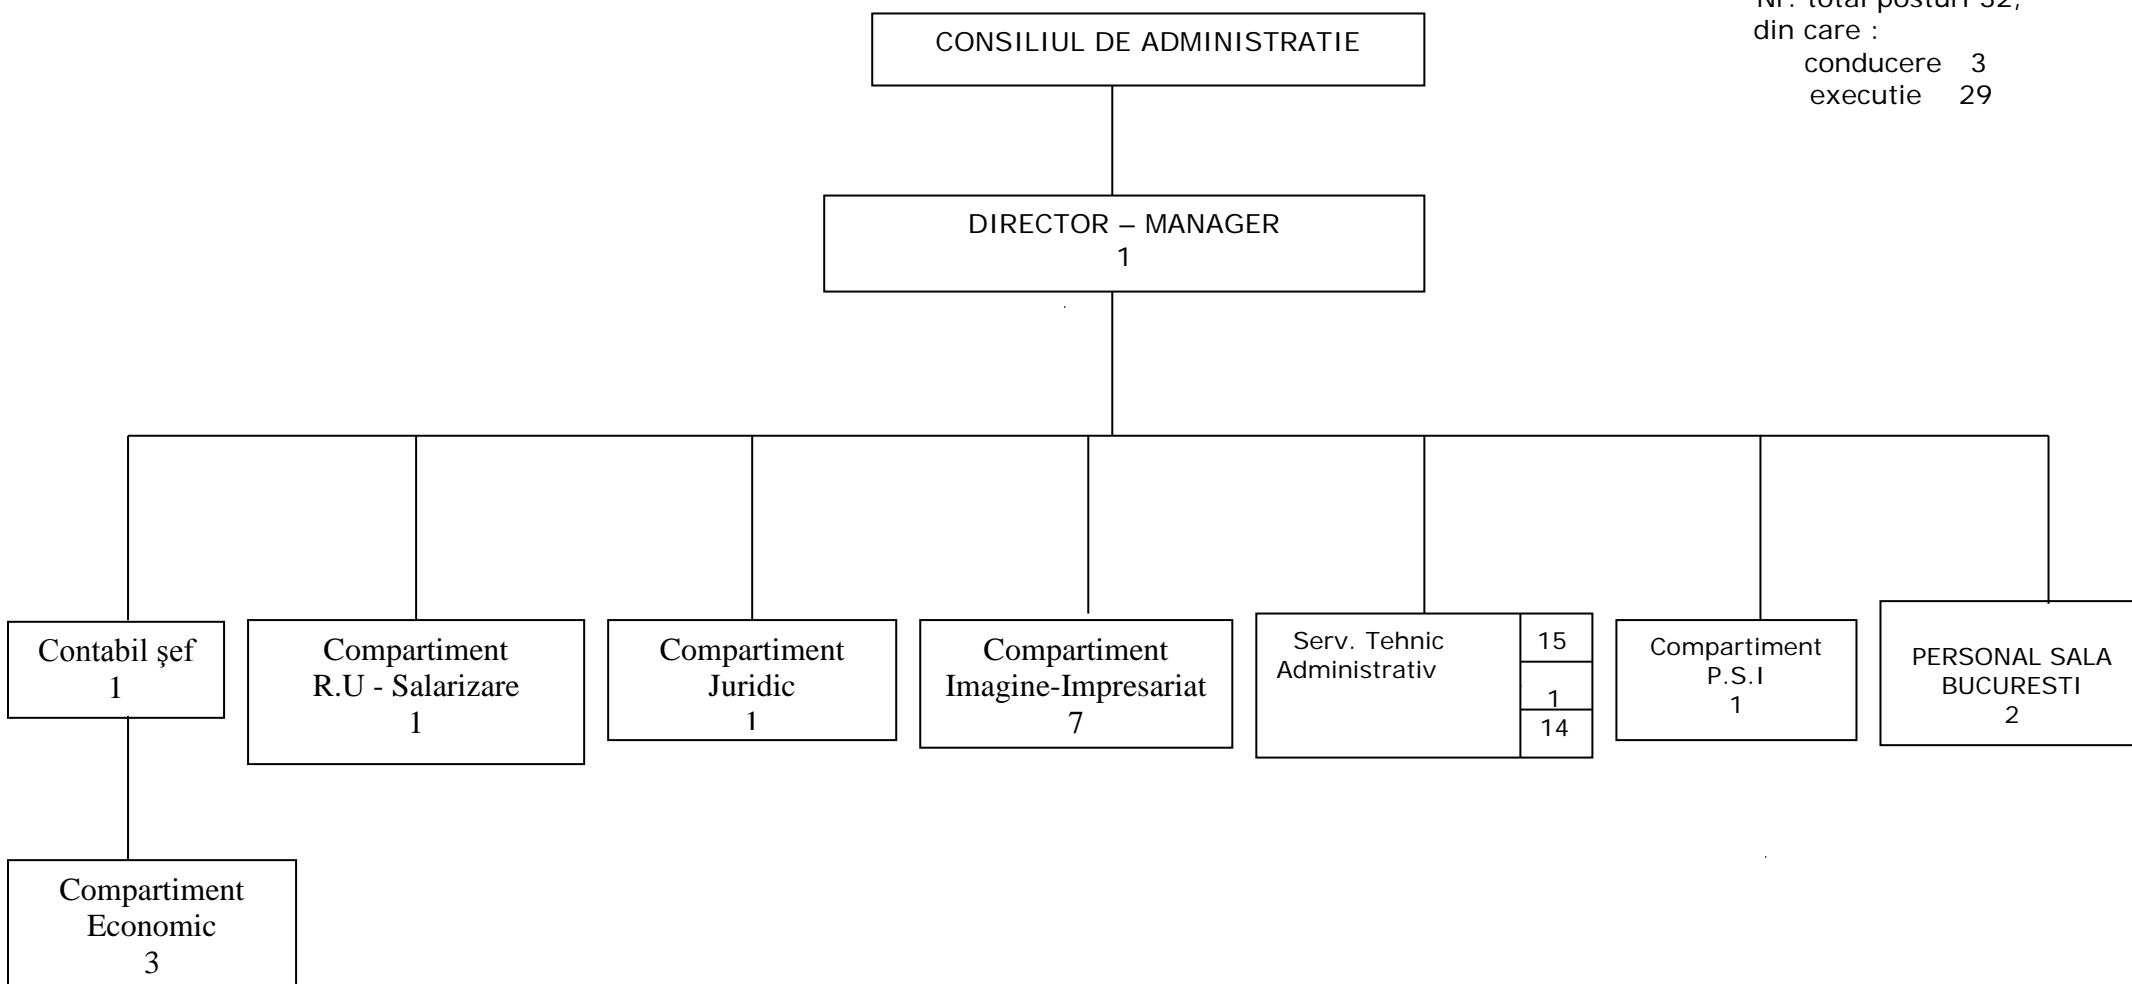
Nr. total posturi 32, din care :
condu­cere 3
executie 29

CONSILIUL DE ADMINISTRATIE

DIRECTOR – MANAGER
1

Contabil şef
1

Compartiment
Economic
3

Compartiment
R.U - Salarizare
1

Compartiment
Juridic
1

Compartiment
Imagine-Impresariat
7

Serv. Tehnic
Administrativ

| 15 |
|---|
| 1 |
| 14 |

Compartiment
P.S.I
1

PERSONAL SALA
BUCURESTI
2